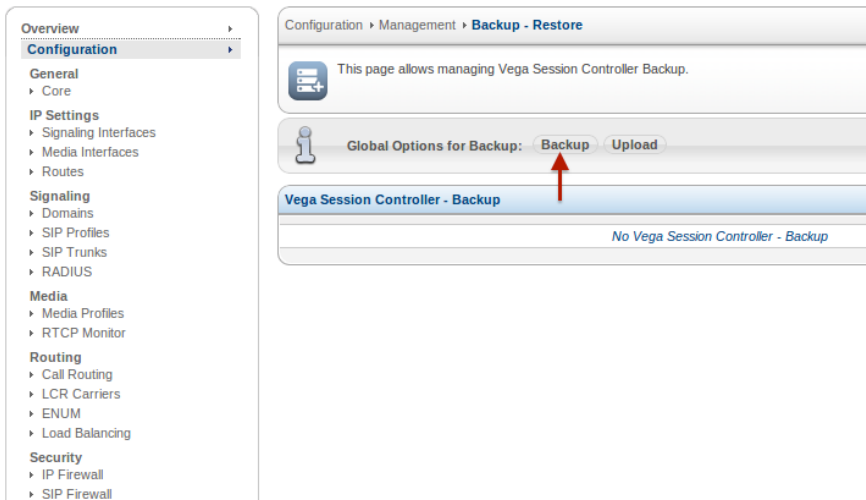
Overview
Configuration

General
Core

IP Settings
Signaling Interfaces
Media Interfaces
Routes

Signaling
Domains
SIP Profiles
SIP Trunks
RADIUS

Media
Media Profiles
RTCP Monitor

Routing
Call Routing
LCR Carriers
ENUM
Load Balancing

Security
IP Firewall
SIP Firewall

Configuration ‣ Management ‣ Backup - Restore

This page allows managing Vega Session Controller Backup.

Global Options for Backup: Backup Upload

Vega Session Controller - Backup

No Vega Session Controller - Backup